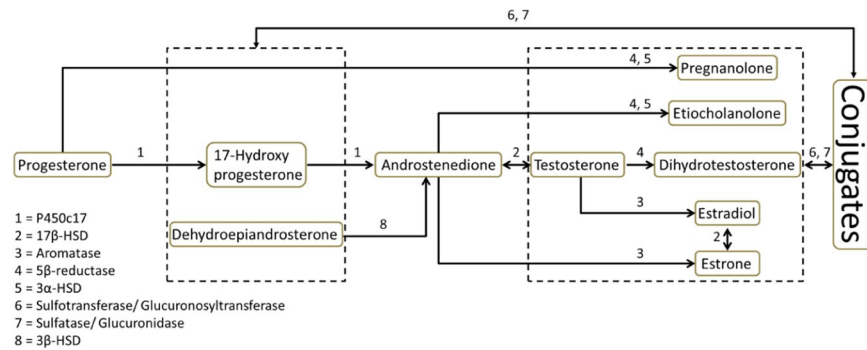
6, 7

4, 5

Pregnanolone

4, 5

Etiocholanolone

Conjugates

Progesterone

1

17-Hydroxy progesterone

1

Androstenedione

2

Testosterone

4

Dihydrotestosterone

6, 7

Dehydroepiandrosterone

8

3

Estradiol

2

3

Estrone

1 = P450c17
2 = 17β-HSD
3 = Aromatase
4 = 5β-reductase
5 = 3α-HSD
6 = Sulfotransferase/ Glucuronosyltransferase
7 = Sulfatase/ Glucuronidase
8 = 3β-HSD